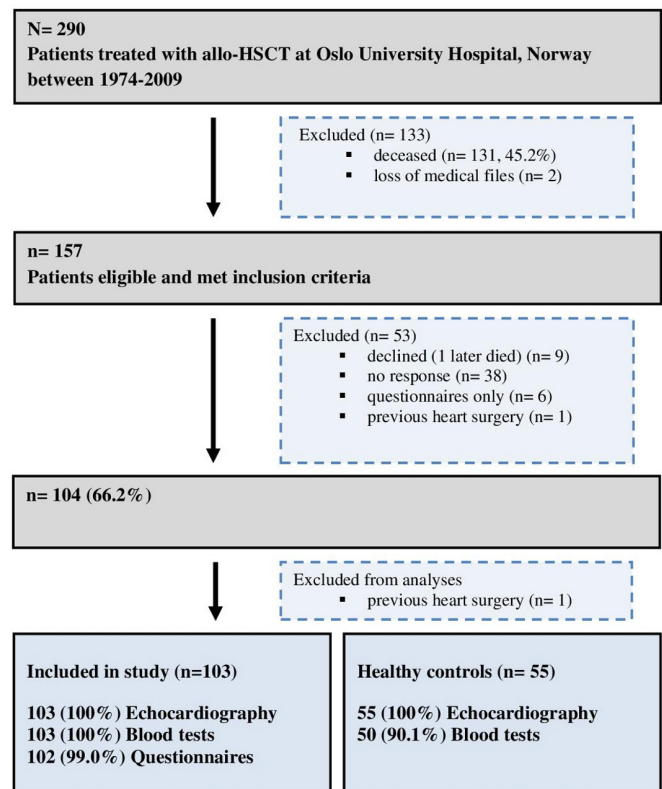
N= 290
Patients treated with allo-HSCT at Oslo University Hospital, Norway between 1974-2009

Excluded (n= 133)
▪ deceased (n= 131, 45.2%)
▪ loss of medical files (n= 2)

n= 157
Patients eligible and met inclusion criteria

Excluded (n= 53)
▪ declined (1 later died) (n= 9)
▪ no response (n= 38)
▪ questionnaires only (n= 6)
▪ previous heart surgery (n= 1)

n= 104 (66.2%)

Excluded from analyses
▪ previous heart surgery (n= 1)

Included in study (n=103)

103 (100%) Echocardiography
103 (100%) Blood tests
102 (99.0%) Questionnaires

Healthy controls (n= 55)

55 (100%) Echocardiography
50 (90.1%) Blood tests